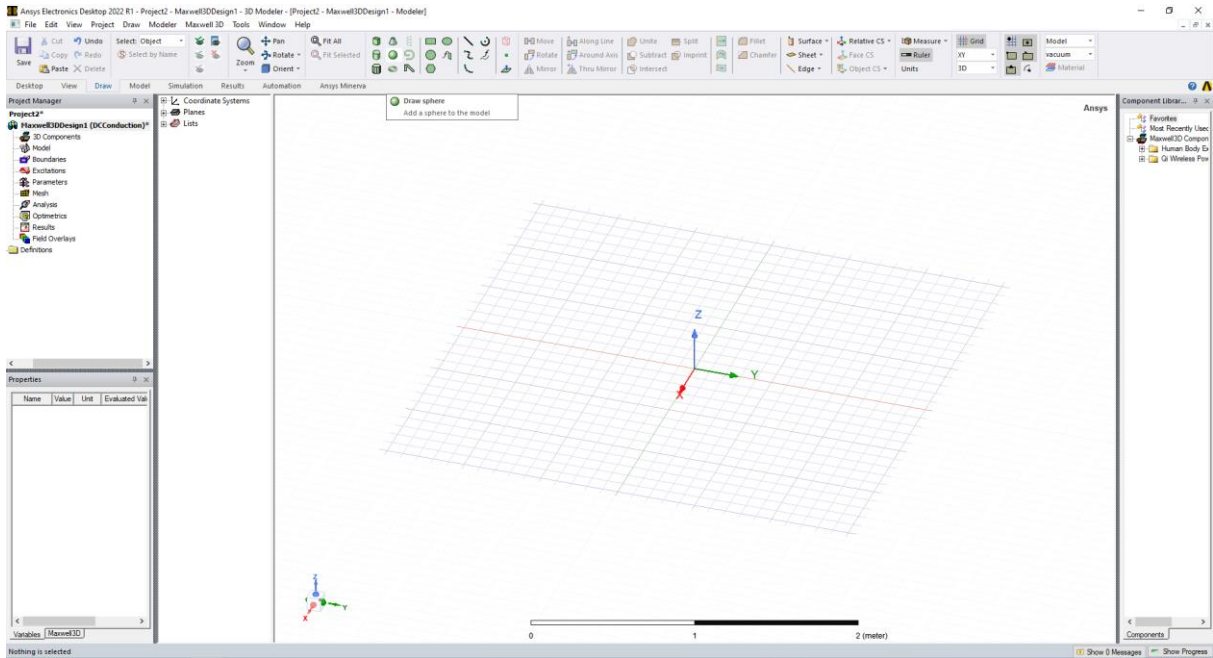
Ansys Electronics Desktop 2022 R1 - Project2 - Maxwell3DDesign1 - 3D Modeler - [Project2 - Maxwell3DDesign1 - Modeler]

File Edit View Project Draw Modeler Maxwell 3D Tools Window Help

Save Cut Copy Paste Undo Redo Delete Select: Object Select by Name Zoom Pan Rotate Orient Fit All Fit Selected Move Rotate Mirror Along Line Around Axis Thru Mirror Unite Subtract Intersect Split Imprint Fillet Chamfer Surface Sheet Edge Relative CS Face CS Object CS Measure Ruler Units Grid XY 3D Model vacuum Material

Desktop View Draw Model Simulation Results Automation Ansys Minerva

Draw sphere
Add a sphere to the model

Project Manager
Project2*
Maxwell3DDesign1 (DCConduction)*
3D Components
Model
Boundaries
Excitations
Parameters
Mesh
Analysis
Optimetrics
Results
Field Overlays
Definitions

Coordinate Systems
Planes
Lists

Properties
| Name | Value | Unit | Evaluated Val |
|---|---|---|---|

Variables Maxwell3D

Ansys

Z
Y
X

0 1 2 (meter)

Component Librar...
Favorites
Most Recently Usec
Maxwell3D Compon
Human Body Ex
Qi Wireless Pow

Components

Nothing is selected

Show 0 Messages Show Progress